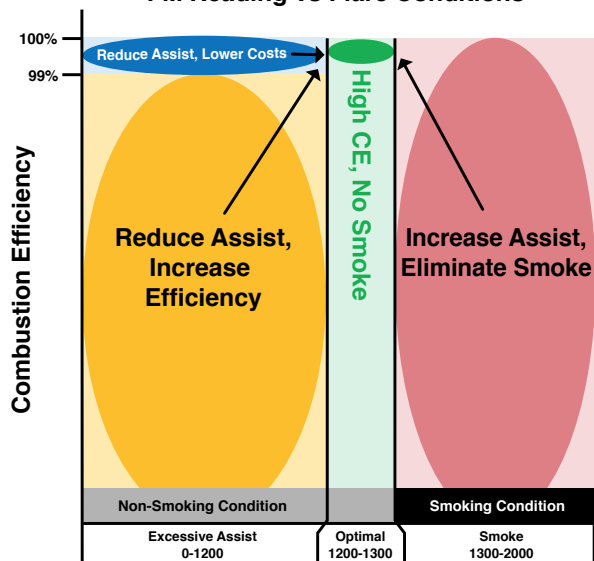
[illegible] Reading vs Flare Conditions

100%
99%

Combustion Efficiency

Reduce Assist, Lower Costs

Reduce Assist, Increase Efficiency

High CE, No Smoke

Increase Assist, Eliminate Smoke

Non-Smoking Condition

Smoking Condition

Excessive Assist
0-1200

Optimal
1200-1300

Smoke
1300-2000